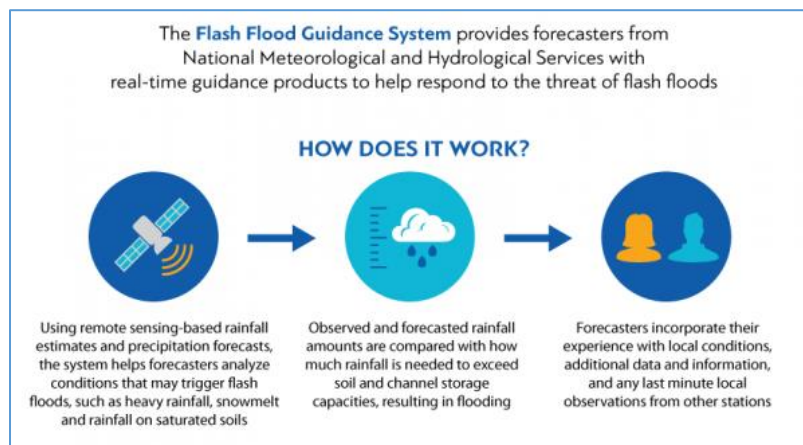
The Flash Flood Guidance System provides forecasters from National Meteorological and Hydrological Services with real-time guidance products to help respond to the threat of flash floods

HOW DOES IT WORK?

Using remote sensing-based rainfall estimates and precipitation forecasts, the system helps forecasters analyze conditions that may trigger flash floods, such as heavy rainfall, snowmelt and rainfall on saturated soils

Observed and forecasted rainfall amounts are compared with how much rainfall is needed to exceed soil and channel storage capacities, resulting in flooding

Forecasters incorporate their experience with local conditions, additional data and information, and any last minute local observations from other stations